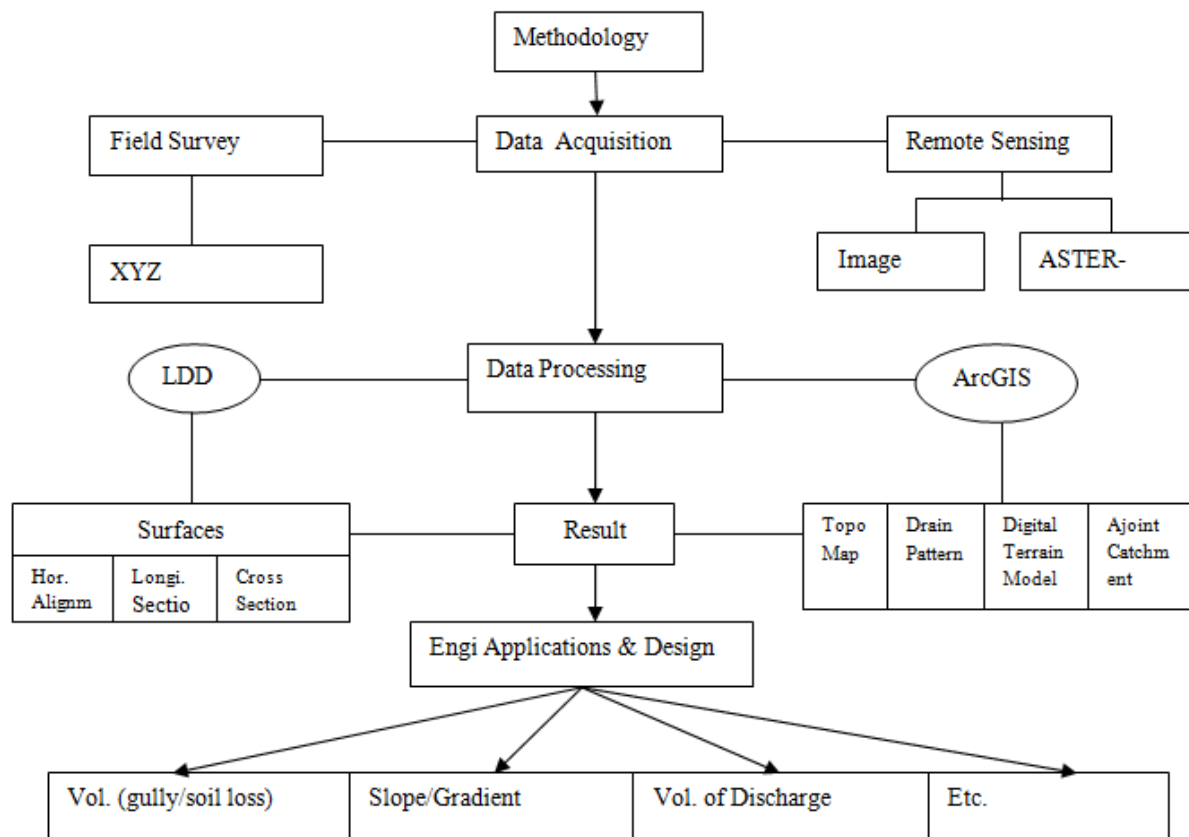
Methodology

Field Survey

Data Acquisition

Remote Sensing

XYZ

Image

ASTER-

LDD

Data Processing

ArcGIS

Surfaces

Hor. Alignm

Longi. Sectio

Cross Section

Result

Topo Map

Drain Pattern

Digital Terrain Model

Ajoint Catchm ent

Engi Applications & Design

Vol. (gully/soil loss)

Slope/Gradient

Vol. of Discharge

Etc.